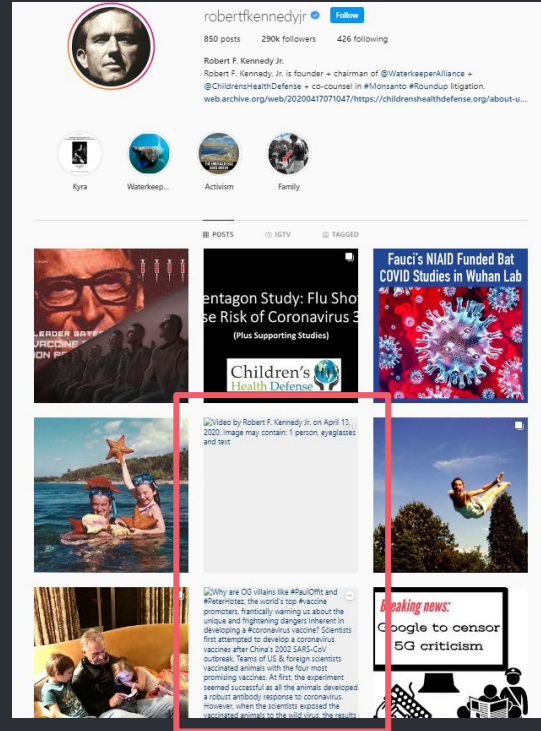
robertfkennedyjr Follow

850 posts 290k followers 426 following

Robert F. Kennedy Jr.
Robert F. Kennedy, Jr. is founder + chairman of @WaterkeeperAlliance + @ChildrensHealthDefense + co-counsel in #Monsanto #Roundup litigation.
web.archive.org/web/20200417071047/https://childrenshealthdefense.org/about-u...

Kyra Waterkeep... Activism Family

POSTS IGTV TAGGED

LEADER GATES VACCINE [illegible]

entagon Study: Flu Shot e Risk of Coronavirus 3 (Plus Supporting Studies) Children's Health Defense

Fauci's NIAID Funded Bat COVID Studies in Wuhan Lab

Video by Robert F. Kennedy Jr. on April 13, 2020. Image may contain: 1 person, eyeglasses and text

Why are OG villains like #PaulOffit and #PeterHotez, the world's top #vaccine promoters, frantically warning us about the unique and frightening dangers inherent in developing a #coronavirus vaccine? Scientists first attempted to develop a coronavirus vaccines after China's 2002 SARS-CoV outbreak. Teams of US & foreign scientists vaccinated animals with the four most promising vaccines. At first, the experiment seemed successful as all the animals developed a robust antibody response to coronavirus. However, when the scientists exposed the vaccinated animals to the wild virus, the results

Breaking news: Google to censor 5G criticism